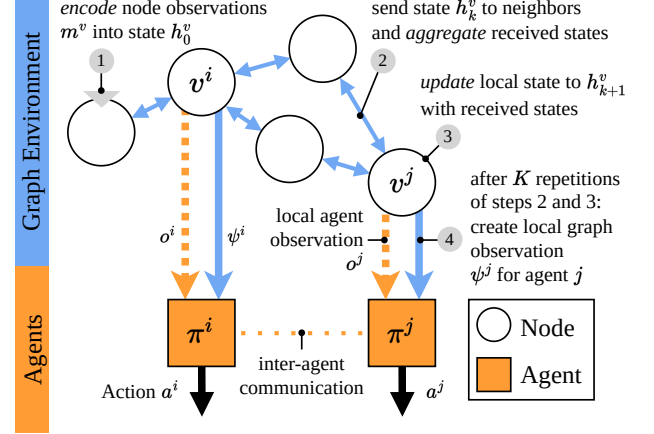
Graph Environment

Agents

*encode* node observations $m^v$ into state $h_0^v$

1

send state $h_k^v$ to neighbors and *aggregate* received states

2

*update* local state to $h_{k+1}^v$ with received states

3

$v^i$

$v^j$

after $K$ repetitions of steps 2 and 3: create local graph observation $\psi^j$ for agent $j$

4

local agent observation

$o^i$

$\psi^i$

$o^j$

$\pi^i$

$\pi^j$

inter-agent communication

Action $a^i$

$a^j$

Node

Agent